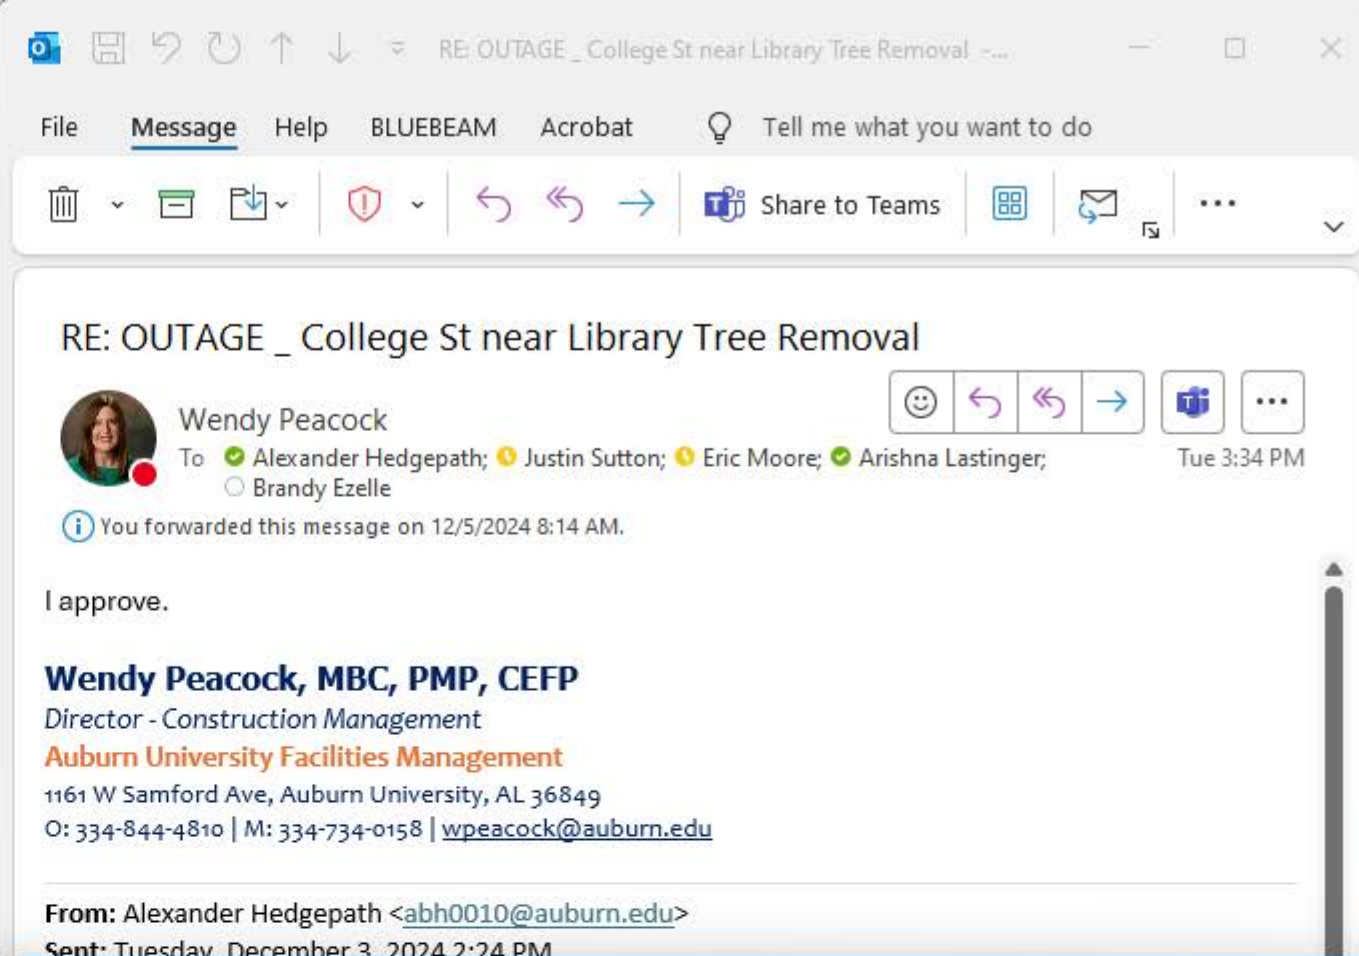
RE: OUTAGE _ College St near Library Tree Removal -...

File Message Help BLUEBEAM Acrobat Tell me what you want to do

Share to Teams

RE: OUTAGE _ College St near Library Tree Removal

Wendy Peacock
To Alexander Hedgepath; Justin Sutton; Eric Moore; Arishna Lastinger; Brandy Ezelle
Tue 3:34 PM

You forwarded this message on 12/5/2024 8:14 AM.

I approve.

Wendy Peacock, MBC, PMP, CEFP
Director - Construction Management
Auburn University Facilities Management
1161 W Samford Ave, Auburn University, AL 36849
O: 334-844-4810 | M: 334-734-0158 | wpeacock@auburn.edu

From: Alexander Hedgepath <abh0010@auburn.edu>
Sent: Tuesday, December 3, 2024 2:24 PM